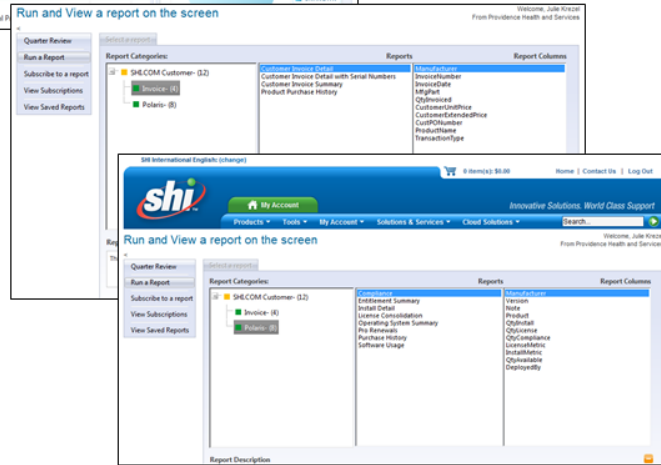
Run and View a report on the screen

Welcome, Julie Krezel
From Providence Health and Services

Quarter Review
Run a Report
Subscribe to a report
View Subscriptions
View Saved Reports

Report Categories:
SHI.COM Customer- (12)
Invoice- (4)
Polaris- (8)

Reports
Customer Invoice Detail
Customer Invoice Detail with Serial Numbers
Customer Invoice Summary
Product Purchase History

Report Columns
Manufacturer
InvoiceNumber
InvoiceDate
MfgPart
QtyInvoiced
CustomerUnitPrice
CustomerExtendedPrice
CustPONumber
ProductName
TransactionType

SHI International English: (change)
0 item(s): $0.00
Home | Contact Us | Log Out
shi
My Account
Innovative Solutions. World Class Support
Products ▾ Tools ▾ My Account ▾ Solutions & Services ▾ Cloud Solutions ▾
Search...

Run and View a report on the screen

Welcome, Julie Krezel
From Providence Health and Services

Quarter Review
Run a Report
Subscribe to a report
View Subscriptions
View Saved Reports

Report Categories:
SHI.COM Customer- (12)
Invoice- (4)
Polaris- (8)

Reports
Compliance
Entitlement Summary
Install Detail
License Consolidation
Operating System Summary
Pro Renewals
Purchase History
Software Usage

Report Columns
Manufacturer
Version
Note
Product
QtyInstall
QtyLicense
QtyCompliance
LicenseMetric
InstallMetric
QtyAvailable
DeployedBy

Report Description